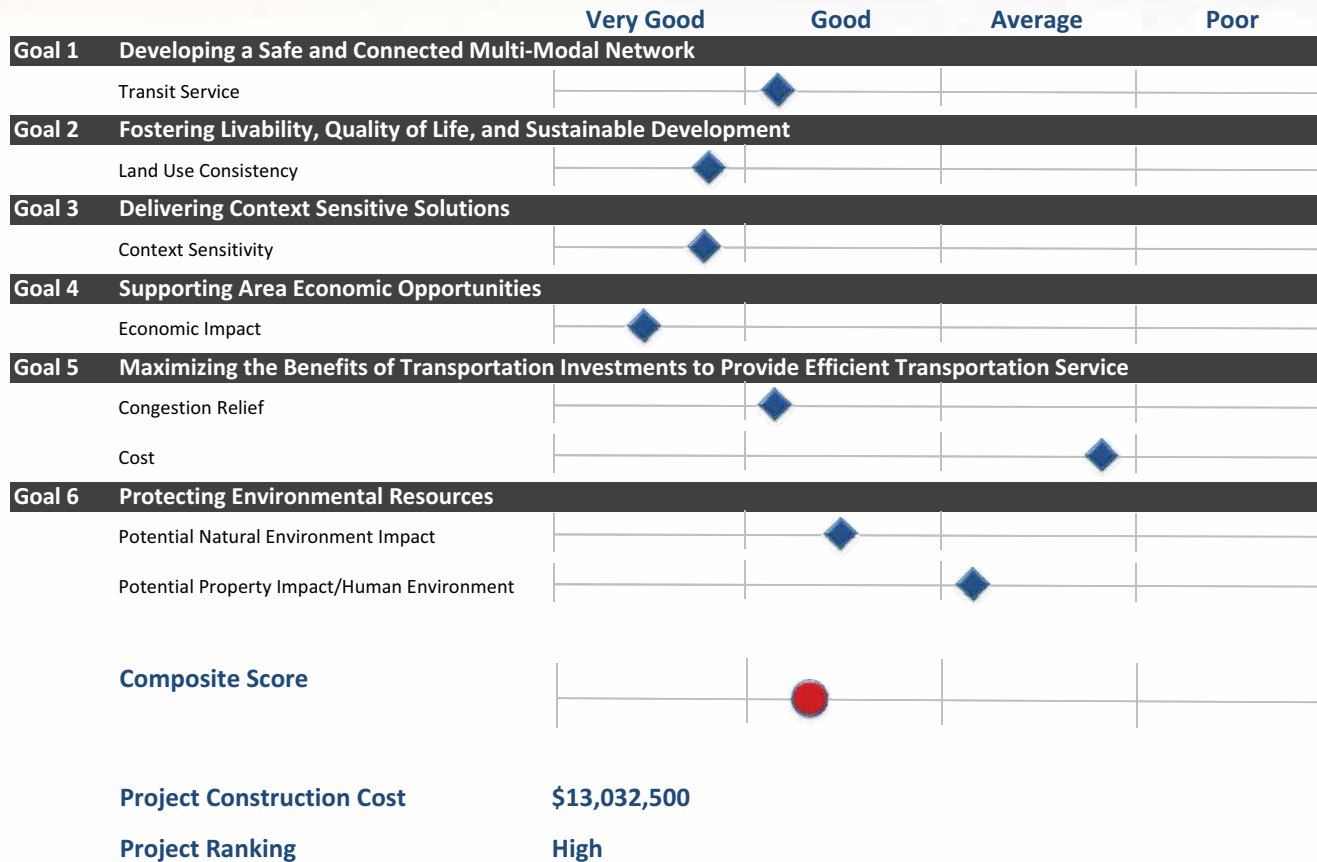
Very Good Good Average Poor

Goal 1 Developing a Safe and Connected Multi-Modal Network

Transit Service

Goal 2 Fostering Livability, Quality of Life, and Sustainable Development

Land Use Consistency

Goal 3 Delivering Context Sensitive Solutions

Context Sensitivity

Goal 4 Supporting Area Economic Opportunities

Economic Impact

Goal 5 Maximizing the Benefits of Transportation Investments to Provide Efficient Transportation Service

Congestion Relief

Cost

Goal 6 Protecting Environmental Resources

Potential Natural Environment Impact

Potential Property Impact/Human Environment

Composite Score

Project Construction Cost $13,032,500

Project Ranking High